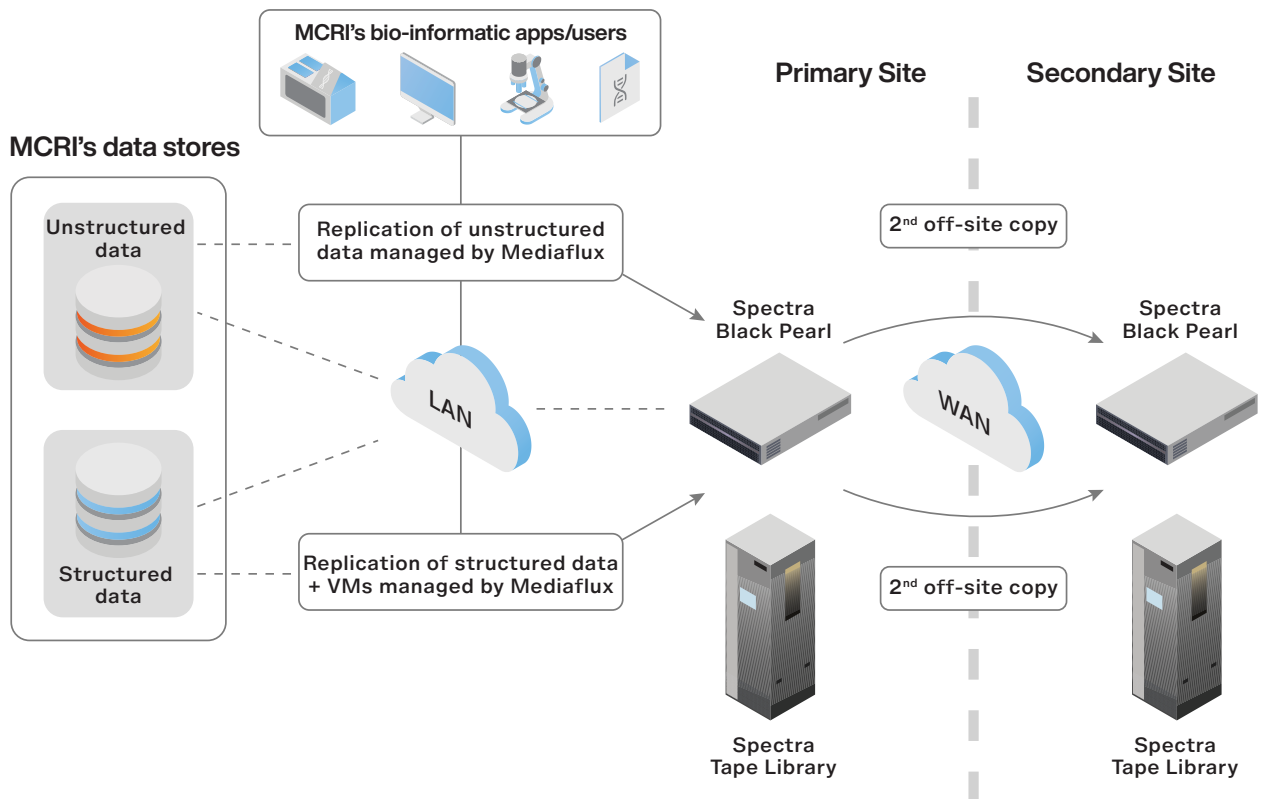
MCRI's bio-informatic apps/users

Primary Site

Secondary Site

MCRI's data stores

Unstructured data

Replication of unstructured data managed by Mediaflux

$2^{nd}$ off-site copy

Spectra Black Pearl

Spectra Black Pearl

LAN

WAN

Structured data

Replication of structured data + VMs managed by Mediaflux

$2^{nd}$ off-site copy

Spectra Tape Library

Spectra Tape Library